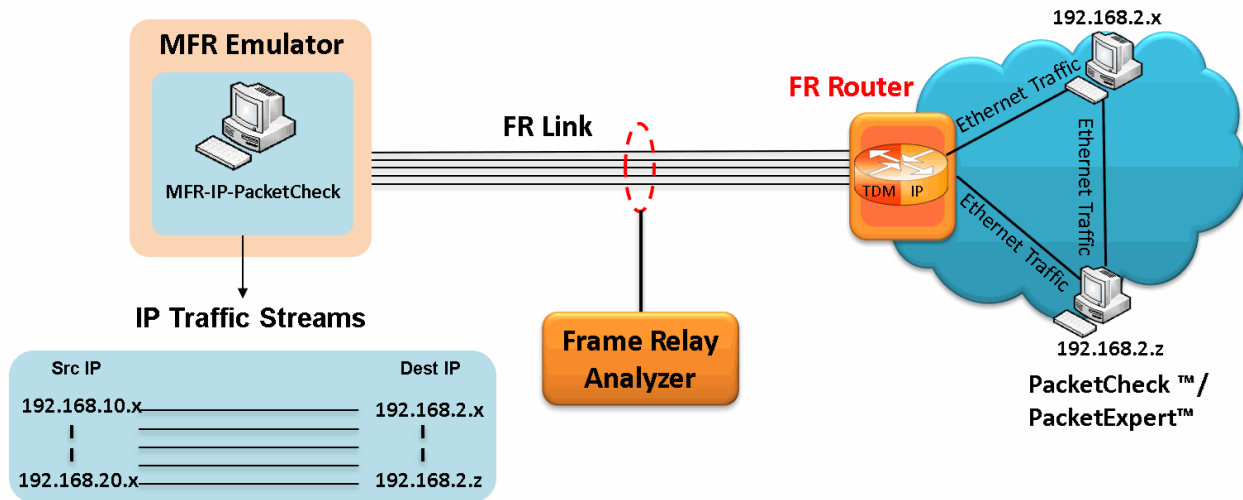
MFR Emulator

MFR-IP-PacketCheck

IP Traffic Streams

Src IP

Dest IP

192.168.10.x

192.168.2.x

192.168.20.x

192.168.2.z

FR Link

Frame Relay Analyzer

FR Router

TDM IP

192.168.2.x

Ethernet Traffic

Ethernet Traffic

Ethernet Traffic

192.168.2.z

PacketCheck ™/ PacketExpert™